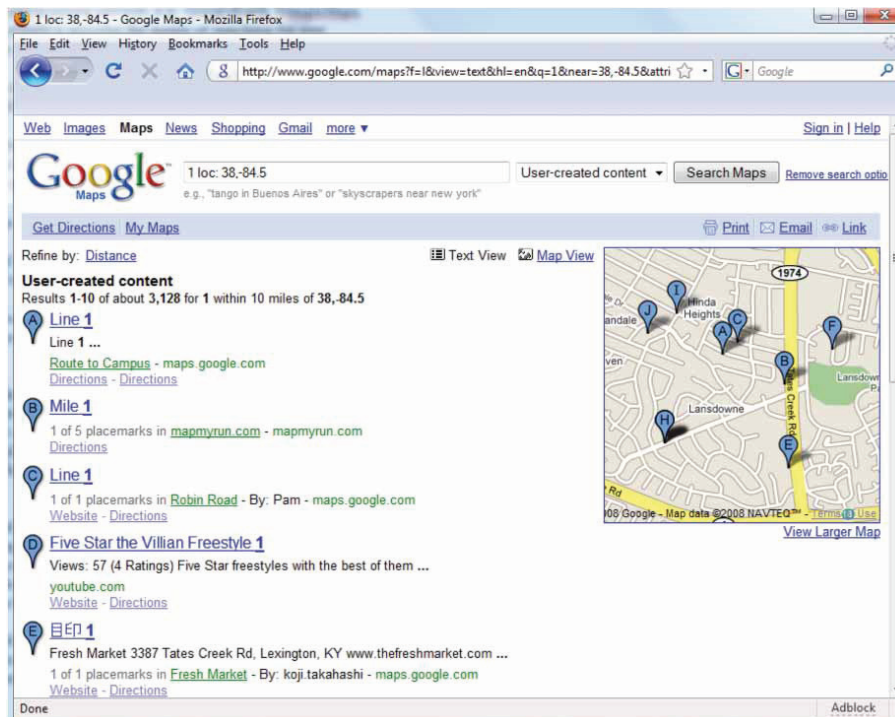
1 loc: 38,-84.5 - Google Maps - Mozilla Firefox

File Edit View History Bookmarks Tools Help

http://www.google.com/maps?f=l&view=text&hl=en&q=1&near=38,-84.5&attri

Google

Web Images Maps News Shopping Gmail more ▾

Sign in | Help

Google Maps

1 loc: 38,-84.5

e.g., "tango in Buenos Aires" or "skyscrapers near new york"

User-created content ▾

Search Maps

Remove search optio

Get Directions My Maps

Print Email Link

Refine by: Distance

Text View Map View

User-created content

Results 1-10 of about 3,128 for 1 within 10 miles of 38,-84.5

A Line 1

Line 1 ...

Route to Campus - maps.google.com

Directions - Directions

B Mile 1

1 of 5 placemarks in mapmyrun.com - mapmyrun.com

Directions

C Line 1

1 of 1 placemarks in Robin Road - By: Pam - maps.google.com

Website - Directions

D Five Star the Villian Freestyle 1

Views: 57 (4 Ratings) Five Star freestyles with the best of them ...

youtube.com

Website - Directions

E 目印 1

Fresh Market 3387 Tates Creek Rd, Lexington, KY www.thefreshmarket.com ...

1 of 1 placemarks in Fresh Market - By: koji.takahashi - maps.google.com

Website - Directions

1974

Hinda Heights

andale

ven

Lansdowne

Lansdow

Tates Creek Rd

Rd

008 Google - Map data ©2008 NAVTEQ™ - Terms of Use

View Larger Map

Done

Adblock